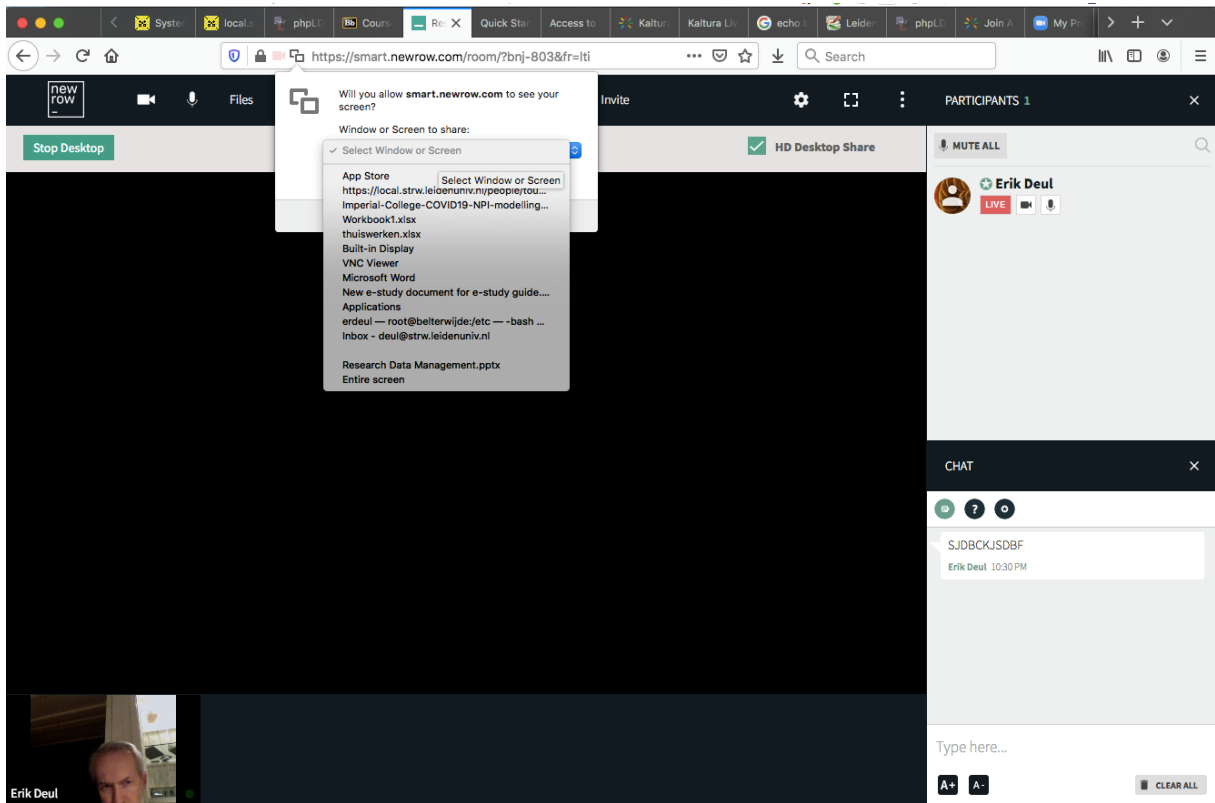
Syster | local.s | phpLD | Bb Cours | Re | Quick Star | Access to | Kaltur | Kaltura Liv | echo | Leide | phpLD | Join A | My Pr

https://smart.newrow.com/room/?bnj-803&fr=lti

Search

new row

Files

Invite

PARTICIPANTS 1

Stop Desktop

HD Desktop Share

MUTE ALL

Erik Deul

LIVE

Will you allow **smart.newrow.com** to see your screen?

Window or Screen to share:

✓ Select Window or Screen

App Store
https://local.strw.leidenuniv.nl/people/tou...
Select Window or Screen
Imperial-College-COVID19-NPI-modelling...
Workbook1.xlsx
thuiswerken.xlsx
Built-in Display
VNC Viewer
Microsoft Word
New e-study document for e-study guide....
Applications
erdeul — root@belterwijde:/etc — -bash ...
Inbox - deul@strw.leidenuniv.nl

Research Data Management.pptx
Entire screen

CHAT

SJDBCKJSDBF
Erik Deul 10:30 PM

Type here...

A+ A-

CLEAR ALL

Erik Deul